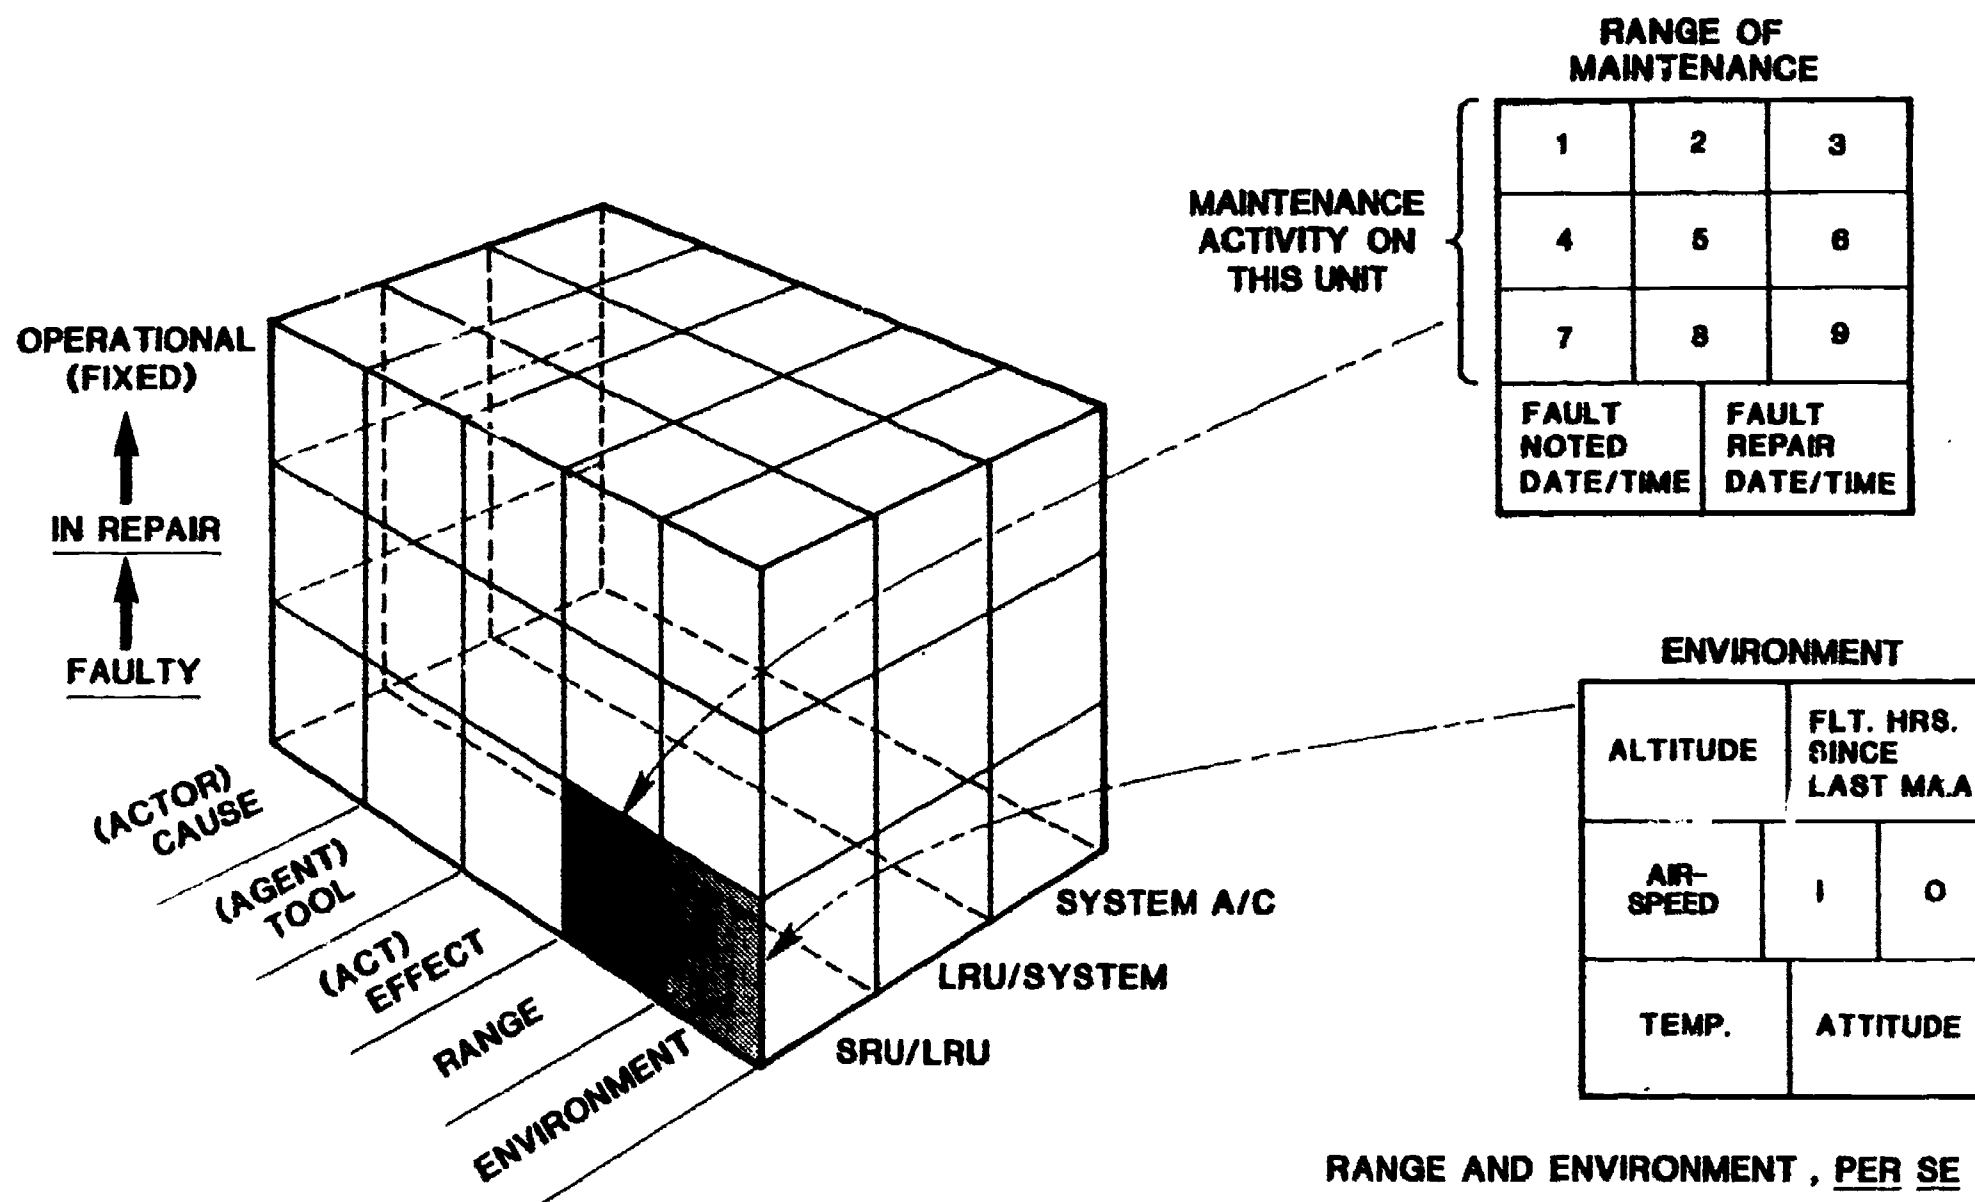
OPERATIONAL (FIXED)

IN REPAIR

FAULTY

(ACTOR) CAUSE

(AGENT) TOOL

(ACT) EFFECT

RANGE

ENVIRONMENT

SRU/LRU

LRU/SYSTEM

SYSTEM A/C

RANGE OF MAINTENANCE

MAINTENANCE ACTIVITY ON THIS UNIT

| 1 | 2 | 3 |
|---|---|---|
| 4 | 5 | 6 |
| 7 | 8 | 9 |

| FAULT NOTED DATE/TIME | FAULT REPAIR DATE/TIME |
|---|---|

ENVIRONMENT

| ALTITUDE | FLT. HRS. SINCE LAST MA.A |
|---|---|

| AIR-SPEED | I | O |
|---|---|---|

| TEMP. | ATTITUDE |
|---|---|

RANGE AND ENVIRONMENT , PER SE